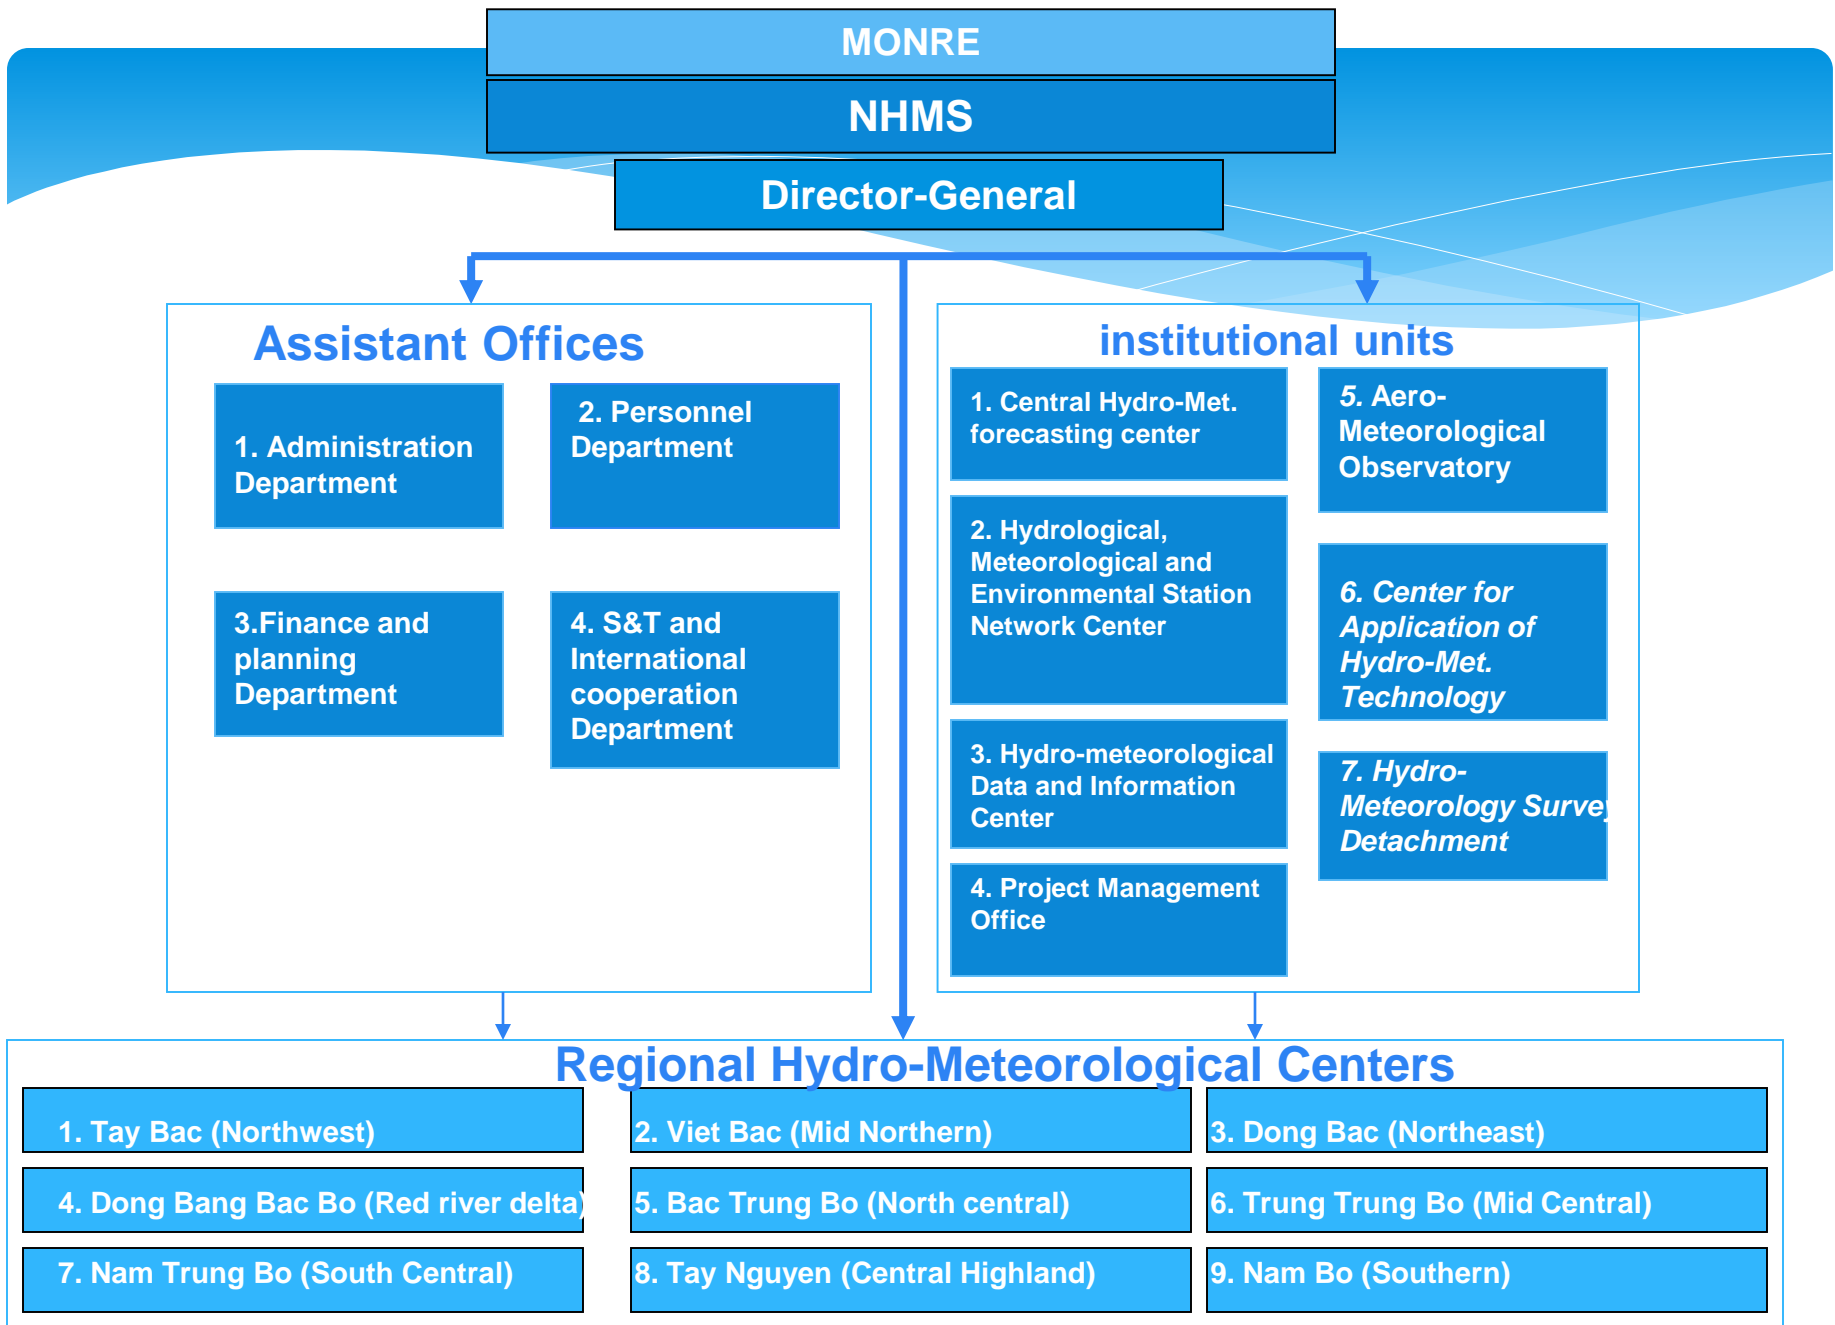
MONRE

NHMS

Director-General

Assistant Offices

1. Administration Department

2. Personnel Department

3.Finance and planning Department

4. S&T and International cooperation Department

institutional units

1. Central Hydro-Met. forecasting center

2. Hydrological, Meteorological and Environmental Station Network Center

3. Hydro-meteorological Data and Information Center

4. Project Management Office

5. Aero-Meteorological Observatory

6. Center for Application of Hydro-Met. Technology

7. Hydro-Meteorology Survey Detachment

Regional Hydro-Meteorological Centers

| 1. Tay Bac (Northwest) | 2. Viet Bac (Mid Northern) | 3. Dong Bac (Northeast) |
|---|---|---|
| 4. Dong Bang Bac Bo (Red river delta) | 5. Bac Trung Bo (North central) | 6. Trung Trung Bo (Mid Central) |
| 7. Nam Trung Bo (South Central) | 8. Tay Nguyen (Central Highland) | 9. Nam Bo (Southern) |